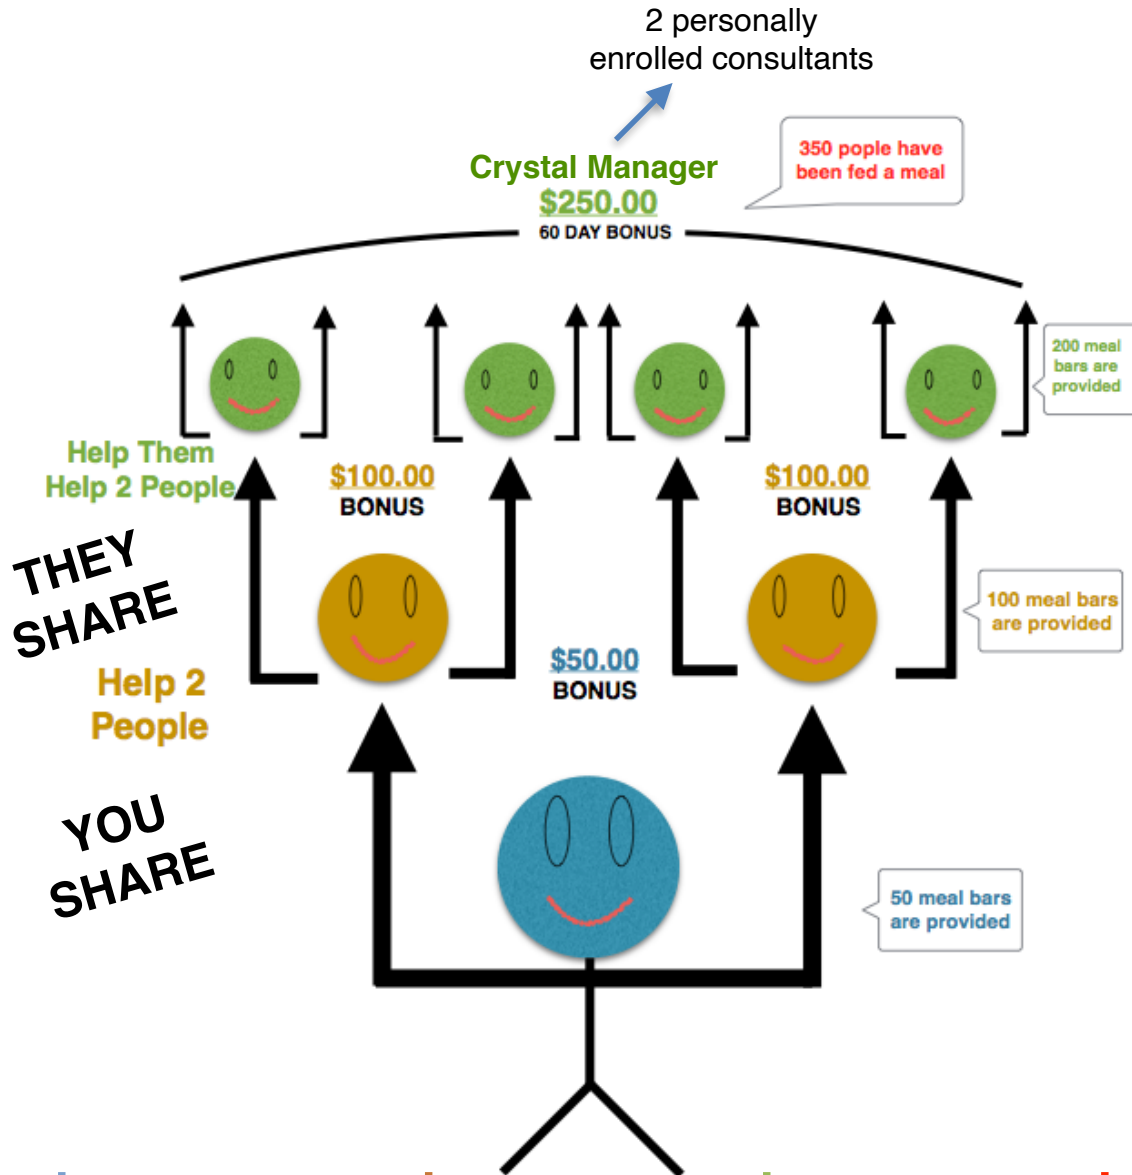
2 personally enrolled consultants

Crystal Manager
$250.00
60 DAY BONUS

350 pople have been fed a meal

200 meal bars are provided

Help Them Help 2 People

$100.00
BONUS

$100.00
BONUS

THEY SHARE

100 meal bars are provided

Help 2 People

$50.00
BONUS

YOU SHARE

50 meal bars are provided